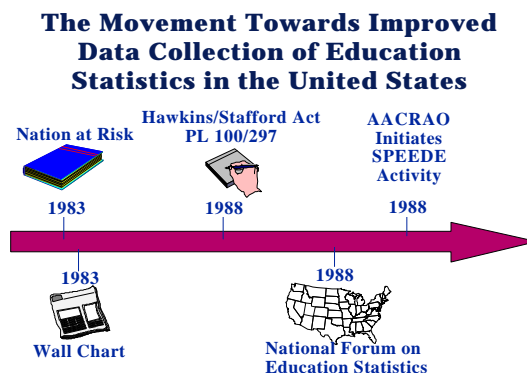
The Movement Towards Improved Data Collection of Education Statistics in the United States

Nation at Risk

1983

Hawkins/Stafford Act PL 100/297

1988

AACRAO Initiates SPEEDE Activity

1988

1983

Wall Chart

1988

National Forum on Education Statistics